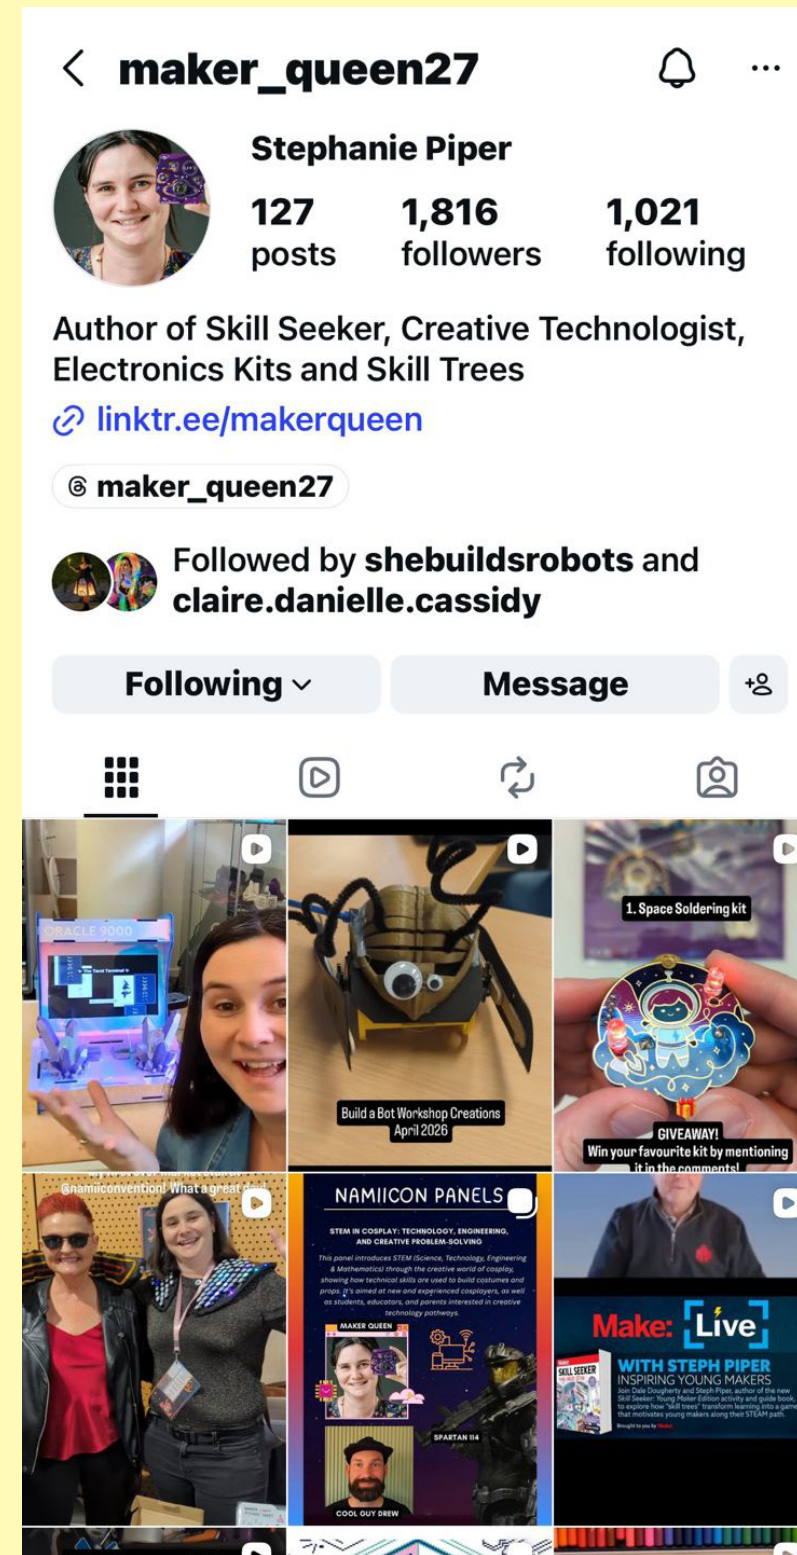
< maker_queen27

Stephanie Piper

127 posts
1,816 followers
1,021 following

Author of Skill Seeker, Creative Technologist, Electronics Kits and Skill Trees

linktr.ee/makerqueen

maker_queen27

Followed by shebuildsrobots and claire.danielle.cassidy

Following

Message

ORACLE 9000

Build a Bot Workshop Creations April 2026

1. Space Soldering kit

GIVEAWAY!
Win your favourite kit by mentioning it in the comments!

@namiiconvention! What a great day!

NAMIICON PANELS

STEM IN COSPLAY: TECHNOLOGY, ENGINEERING, AND CREATIVE PROBLEM-SOLVING

This panel introduces STEM (Science, Technology, Engineering & Mathematics) through the creative world of cosplay, showing how technical skills are used to build costumes and props. It's aimed at new and experienced cosplayers, as well as students, educators, and parents interested in creative technology pathways.

MAKER QUEEN

SPARTAN 114

COOL GUY DREW

Make: Live

SKILL SEEKER

WITH STEPH PIPER
INSPIRING YOUNG MAKERS

Join Dale Dougherty and Steph Piper, author of the new Skill Seeker: Young Maker Edition activity and guide book, to explore how "skill trees" transform learning into a game that motivates young makers along their STEAM path.

Brought to you by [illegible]